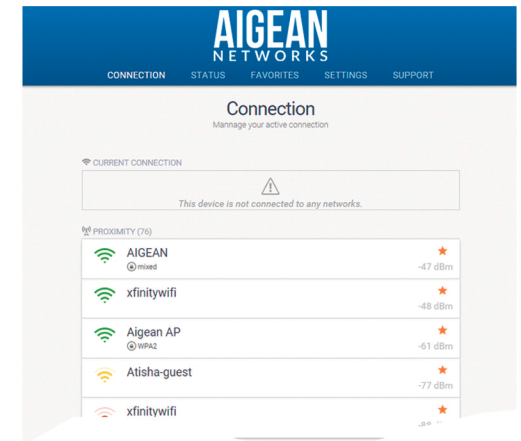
AIGEAN
NETWORKS

CONNECTION STATUS FAVORITES SETTINGS SUPPORT

Connection
Manage your active connection

CURRENT CONNECTION

This device is not connected to any networks.

PROXIMITY (76)

AIGEAN
mixed
-47 dBm

xfinitywifi
-48 dBm

Aigean AP
WPA2
-61 dBm

Atisha-guest
-77 dBm

xfinitywifi
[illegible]